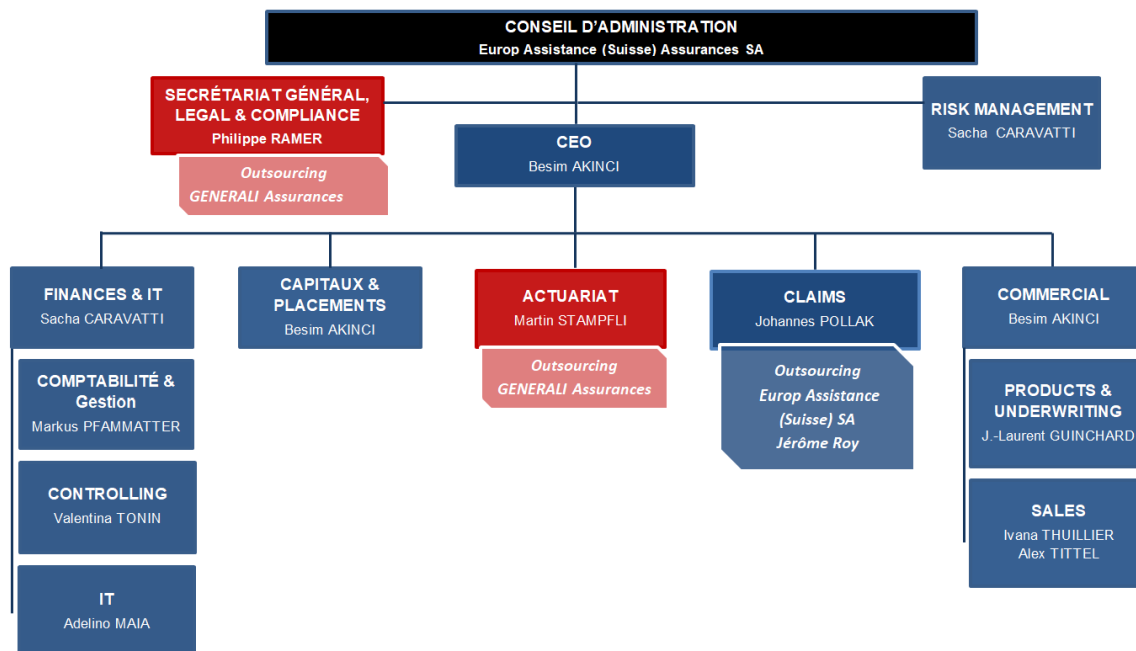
CONSEIL D'ADMINISTRATION
Europ Assistance (Suisse) Assurances SA

SECRÉTARIAT GÉNÉRAL, LEGAL & COMPLIANCE
Philippe RAMER

Outsourcing
GENERALI Assurances

RISK MANAGEMENT
Sacha CARAVATTI

CEO
Besim AKINCI

FINANCES & IT
Sacha CARAVATTI

COMPTABILITÉ & Gestion
Markus PFAMMATTER

CONTROLLING
Valentina TONIN

IT
Adelino MAIA

CAPITAUX & PLACEMENTS
Besim AKINCI

ACTUARIAT
Martin STAMPFLI

Outsourcing
GENERALI Assurances

CLAIMS
Johannes POLLAK

Outsourcing
Europ Assistance
(Suisse) SA
Jérôme Roy

COMMERCIAL
Besim AKINCI

PRODUCTS & UNDERWRITING
J.-Laurent GUINCHARD

SALES
Ivana THUILLIER
Alex TITTEL